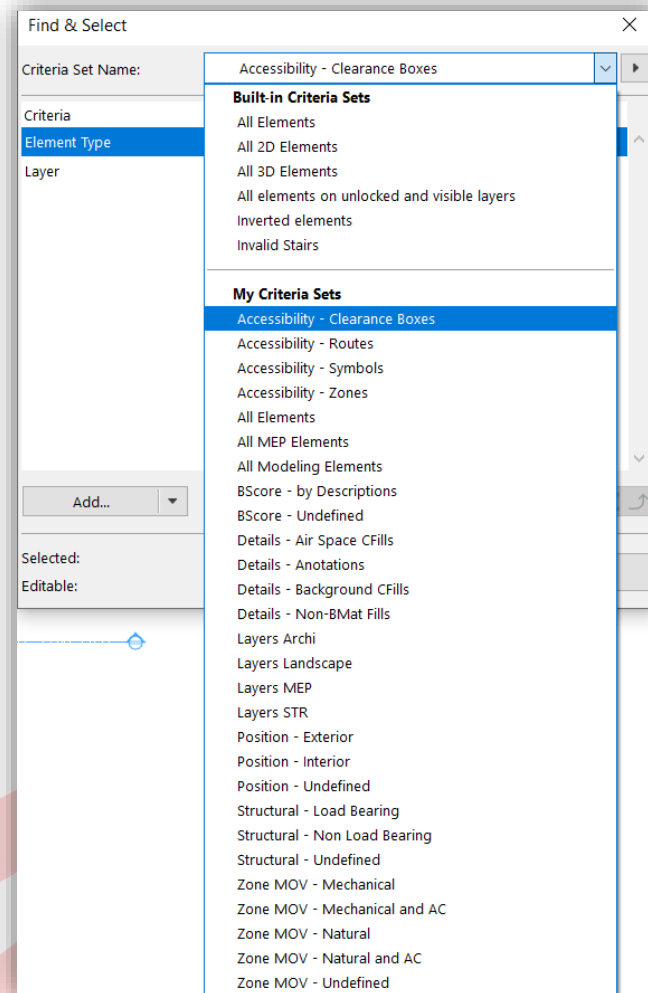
Find & Select

Criteria Set Name:

Accessibility - Clearance Boxes

Criteria
Element Type
Layer

Add...

Selected:
Editable:

Built-in Criteria Sets
All Elements
All 2D Elements
All 3D Elements
All elements on unlocked and visible layers
Inverted elements
Invalid Stairs

My Criteria Sets
Accessibility - Clearance Boxes
Accessibility - Routes
Accessibility - Symbols
Accessibility - Zones
All Elements
All MEP Elements
All Modeling Elements
BScore - by Descriptions
BScore - Undefined
Details - Air Space CFills
Details - Anotations
Details - Background CFills
Details - Non-BMat Fills
Layers Archi
Layers Landscape
Layers MEP
Layers STR
Position - Exterior
Position - Interior
Position - Undefined
Structural - Load Bearing
Structural - Non Load Bearing
Structural - Undefined
Zone MOV - Mechanical
Zone MOV - Mechanical and AC
Zone MOV - Natural
Zone MOV - Natural and AC
Zone MOV - Undefined